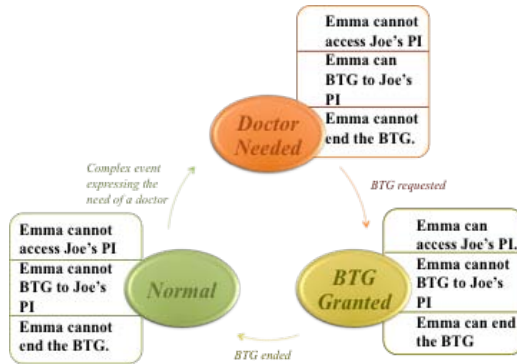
Emma cannot access Joe's PI

Emma can BTG to Joe's PI

Emma cannot end the BTG.

Doctor Needed

Complex event expressing the need of a doctor

BTG requested

Emma cannot access Joe's PI

Emma cannot BTG to Joe's PI

Emma cannot end the BTG.

Normal

BTG Granted

Emma can access Joe's PI.

Emma cannot BTG to Joe's PI

Emma can end the BTG

BTG ended